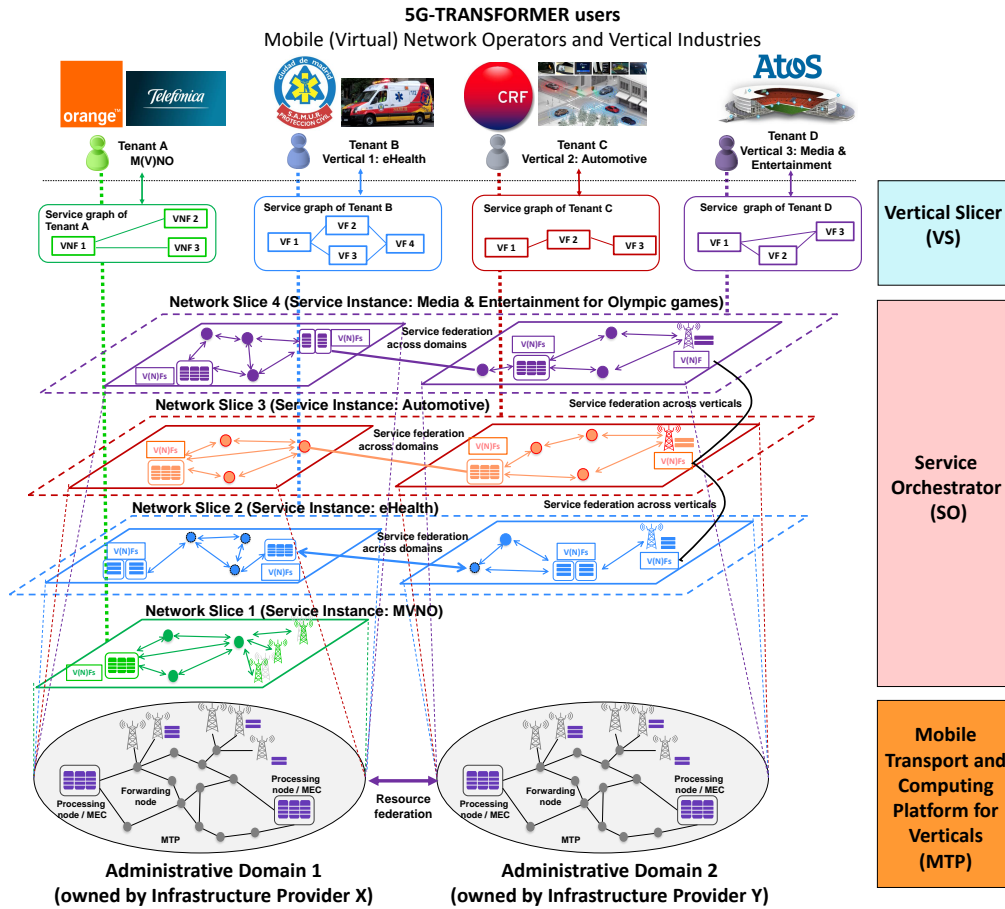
5G-TRANSFORMER users
Mobile (Virtual) Network Operators and Vertical Industries

orange™ Telefónica

ciudad de madrid S.A.M.U.R. PROTECCION CIVIL

CRF

Atos

Tenant A
M(V)NO

Tenant B
Vertical 1: eHealth

Tenant C
Vertical 2: Automotive

Tenant D
Vertical 3: Media & Entertainment

Service graph of Tenant A
VNF 1 VNF 2 VNF 3

Service graph of Tenant B
VF 1 VF 2 VF 3 VF 4

Service graph of Tenant C
VF 1 VF 2 VF 3

Service graph of Tenant D
VF 1 VF 2 VF 3

Vertical Slicer (VS)

Network Slice 4 (Service Instance: Media & Entertainment for Olympic games)
V(N)Fs
Service federation across domains
V(N)Fs
V(N)F
Service federation across verticals

Network Slice 3 (Service Instance: Automotive)
V(N)Fs
Service federation across domains
V(N)Fs
V(N)Fs

Service federation across verticals

Network Slice 2 (Service Instance: eHealth)
V(N)Fs
V(N)Fs
Service federation across domains
V(N)Fs
V(N)Fs

Network Slice 1 (Service Instance: MVNO)
V(N)Fs

Service Orchestrator (SO)

Processing node / MEC
Forwarding node
Processing node / MEC
MTP

Resource federation

Processing node / MEC
Forwarding node
Processing node / MEC
MTP

Mobile Transport and Computing Platform for Verticals (MTP)

Administrative Domain 1
(owned by Infrastructure Provider X)

Administrative Domain 2
(owned by Infrastructure Provider Y)